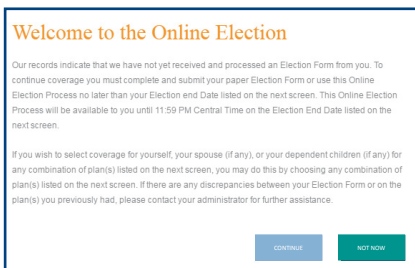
Welcome to the Online Election

Our records indicate that we have not yet received and processed an Election Form from you. To continue coverage you must complete and submit your paper Election Form or use this Online Election Process no later than your Election end Date listed on the next screen. This Online Election Process will be available to you until 11:59 PM Central Time on the Election End Date listed on the next screen.

If you wish to select coverage for yourself, your spouse (if any), or your dependent children (if any) for any combination of plan(s) listed on the next screen, you may do this by choosing any combination of plan(s) listed on the next screen. If there are any discrepancies between your Election Form or on the plan(s) you previously had, please contact your administrator for further assistance.

CONTINUE

NOT NOW